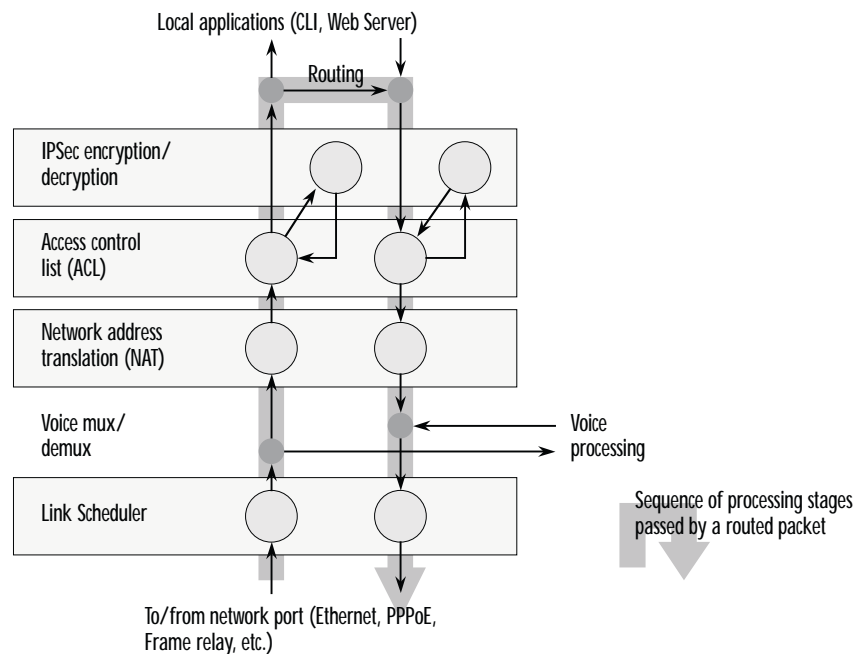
Local applications (CLI, Web Server)

Routing

IPSec encryption/ decryption

Access control list (ACL)

Network address translation (NAT)

Voice mux/ demux

Voice processing

Link Scheduler

Sequence of processing stages passed by a routed packet

To/from network port (Ethernet, PPPoE, Frame relay, etc.)